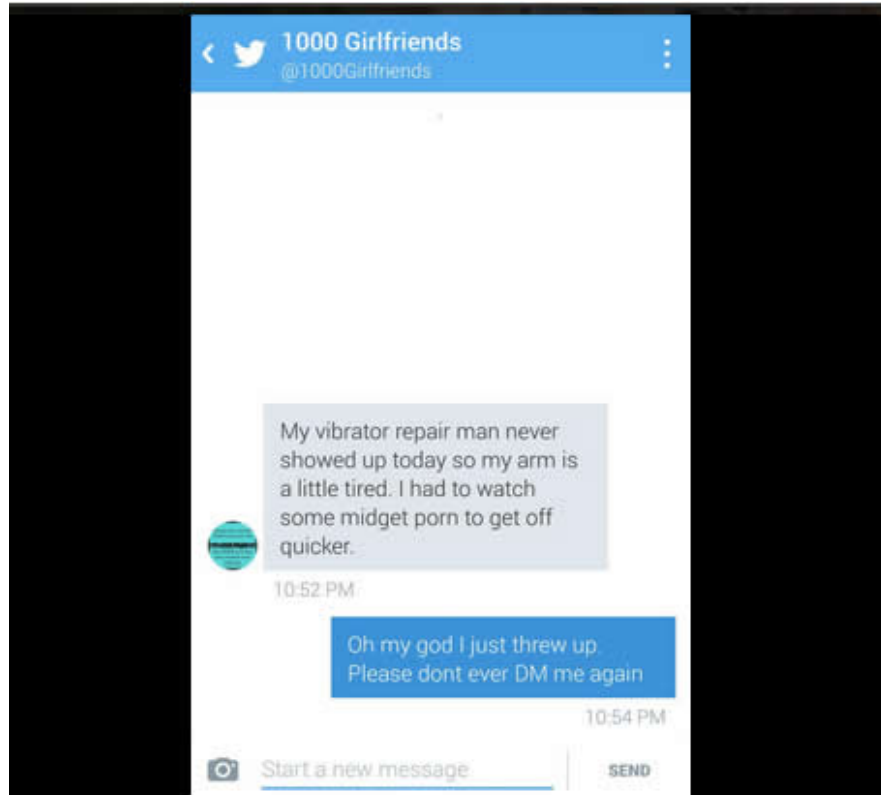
1000 Girlfriends
@1000Girlfriends

My vibrator repair man never showed up today so my arm is a little tired. I had to watch some midget porn to get off quicker.

10:52 PM

Oh my god I just threw up. Please dont ever DM me again

10:54 PM

Start a new message

SEND